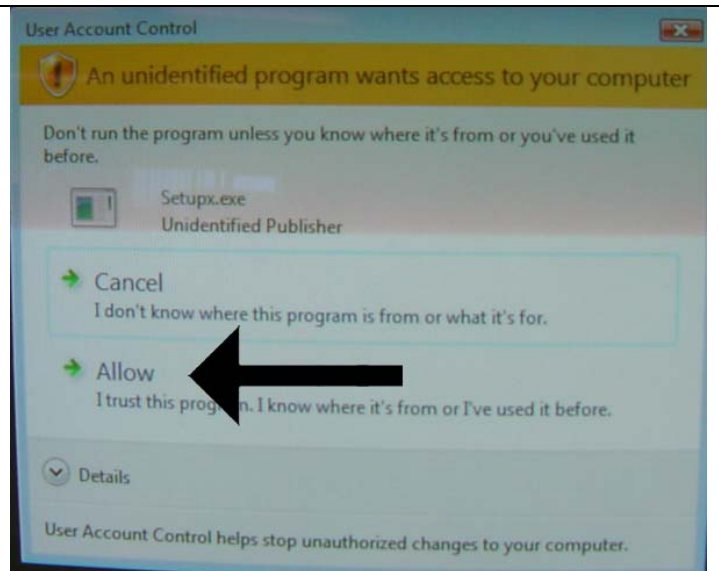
User Account Control

An unidentified program wants access to your computer

Don't run the program unless you know where it's from or you've used it before.

Setupx.exe
Unidentified Publisher

Cancel
I don't know where this program is from or what it's for.

Allow
I trust this prog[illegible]n. I know where it's from or I've used it before.

Details

User Account Control helps stop unauthorized changes to your computer.